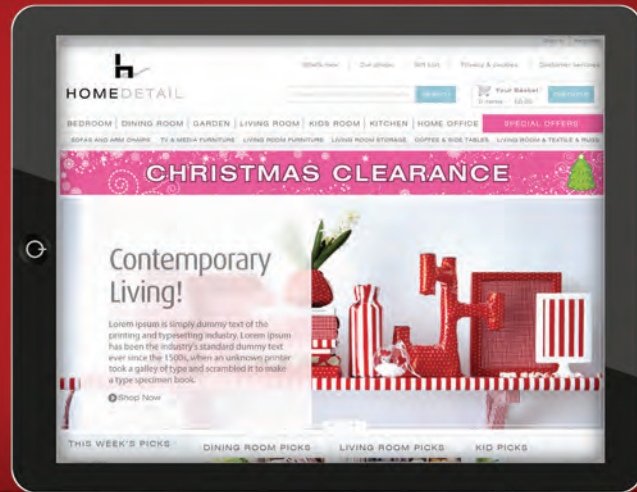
HOMEDETAIL

What's new | Our shops | Gift list | Privacy & cookies | Customer services

SEARCH

Your Basket
0 items £0.00
CHECKOUT

BEDROOM | DINING ROOM | GARDEN | LIVING ROOM | KIDS ROOM | KITCHEN | HOME OFFICE | SPECIAL OFFERS

SOFAS AND ARM CHAIRS | TV & MEDIA FURNITURE | LIVING ROOM FURNITURE | LIVING ROOM STORAGE | COFFEE & SIDE TABLES | LIVING ROOM & TEXTILE & RUGS

CHRISTMAS CLEARANCE

Contemporary Living!

Lorem ipsum is simply dummy text of the printing and typesetting industry. Lorem ipsum has been the industry's standard dummy text ever since the 1500s, when an unknown printer took a galley of type and scrambled it to make a type specimen book.

Shop Now

THIS WEEK'S PICKS

DINING ROOM PICKS

LIVING ROOM PICKS

KID PICKS